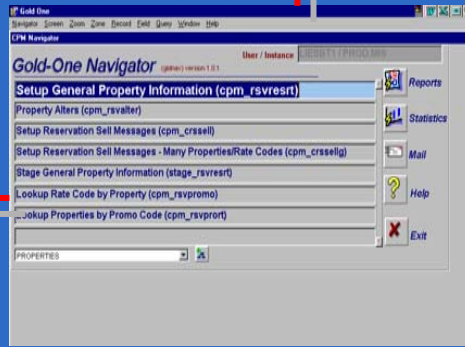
Gold One

Navigator Screen Zoom Zone Record Field Query Window Help

CPM Navigator

User / Instance

Gold-One Navigator (gdnav) version 1.0.1

Setup General Property Information (cpm_rsvresrt)

Property Alters (cpm_rsvalter)

Setup Reservation Sell Messages (cpm_crssell)

Setup Reservation Sell Messages - Many Properties/Rate Codes (cpm_crssellg)

Stage General Property Information (stage_rsvresrt)

Lookup Rate Code by Property (cpm_rsvpromo)

Lookup Properties by Promo Code (cpm_rsvprort)

PROPERTIES

Reports

Statistics

Mail

Help

Exit